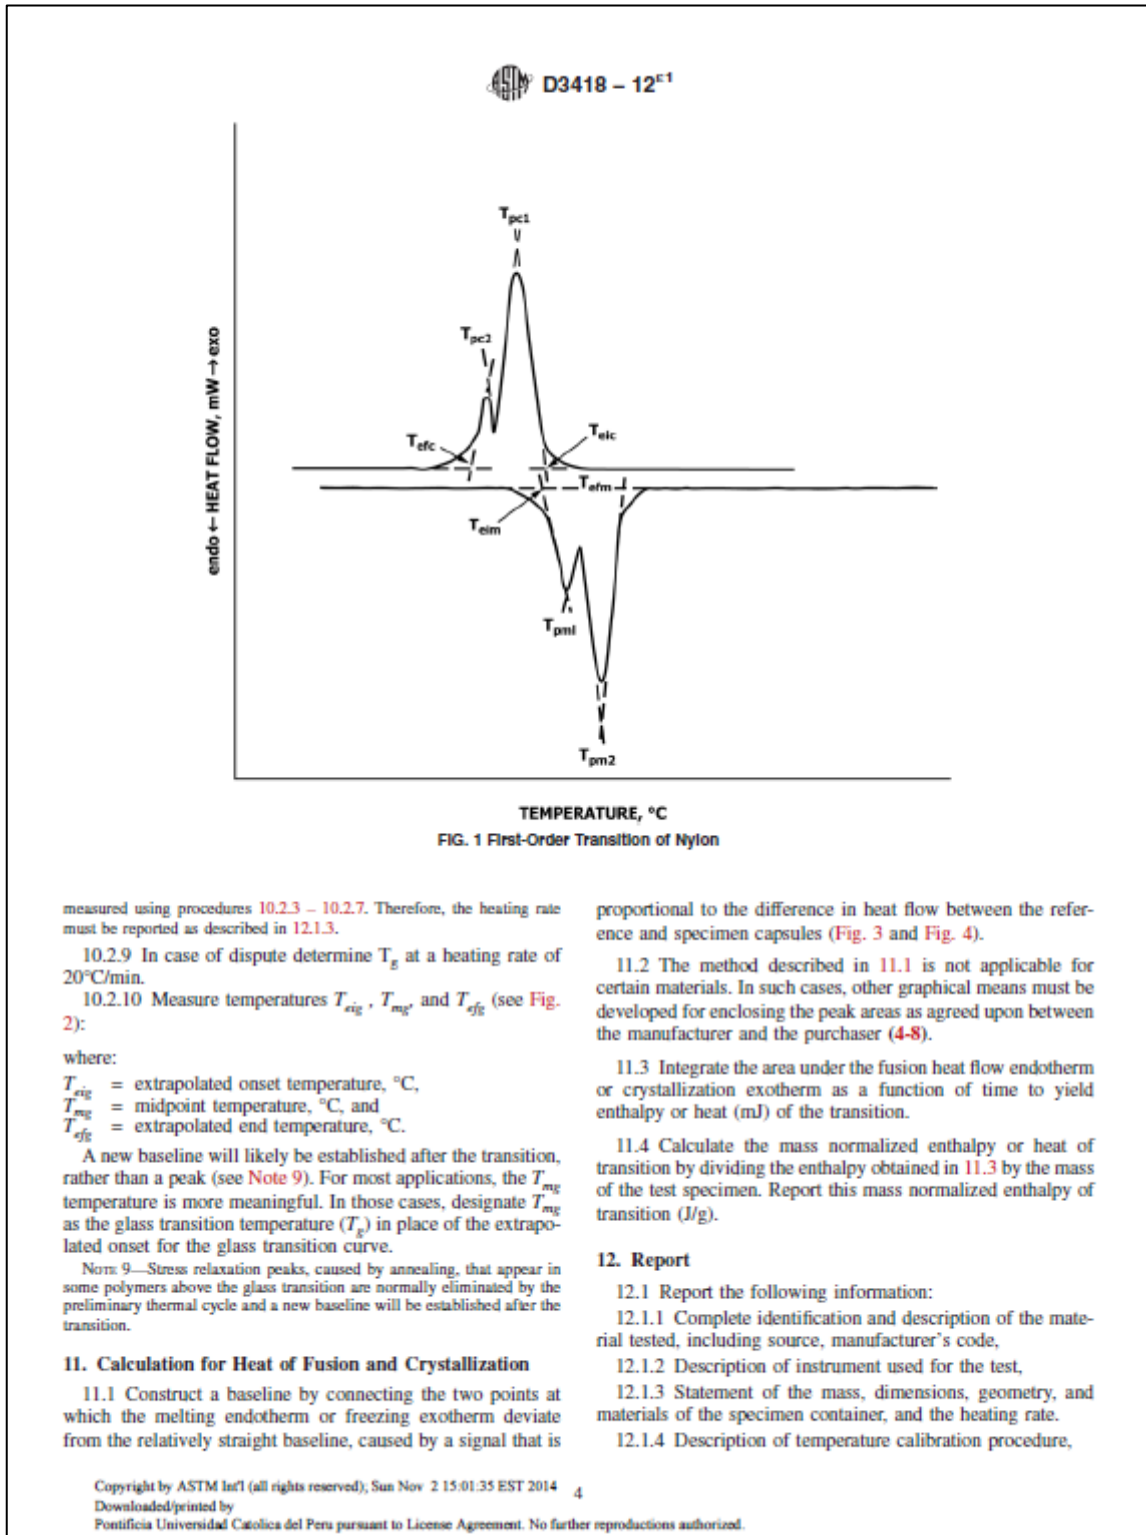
D3418 – 12$^{ε1}$

$T_{pc1}$

$T_{pc2}$

$T_{efc}$

$T_{eic}$

$T_{efm}$

$T_{eim}$

$T_{pm1}$

$T_{pm2}$

endo ← HEAT FLOW, mW → exo

TEMPERATURE, °C

FIG. 1 First-Order Transition of Nylon

measured using procedures 10.2.3 – 10.2.7. Therefore, the heating rate must be reported as described in 12.1.3.

10.2.9 In case of dispute determine $T_g$ at a heating rate of 20°C/min.

10.2.10 Measure temperatures $T_{eig}$ , $T_{mg}$, and $T_{efg}$ (see Fig. 2):

where:

$T_{eig}$ = extrapolated onset temperature, °C,
$T_{mg}$ = midpoint temperature, °C, and
$T_{efg}$ = extrapolated end temperature, °C.

A new baseline will likely be established after the transition, rather than a peak (see Note 9). For most applications, the $T_{mg}$ temperature is more meaningful. In those cases, designate $T_{mg}$ as the glass transition temperature ($T_g$) in place of the extrapolated onset for the glass transition curve.

NOTE 9—Stress relaxation peaks, caused by annealing, that appear in some polymers above the glass transition are normally eliminated by the preliminary thermal cycle and a new baseline will be established after the transition.

11. Calculation for Heat of Fusion and Crystallization

11.1 Construct a baseline by connecting the two points at which the melting endotherm or freezing exotherm deviate from the relatively straight baseline, caused by a signal that is proportional to the difference in heat flow between the reference and specimen capsules (Fig. 3 and Fig. 4).

11.2 The method described in 11.1 is not applicable for certain materials. In such cases, other graphical means must be developed for enclosing the peak areas as agreed upon between the manufacturer and the purchaser (4-8).

11.3 Integrate the area under the fusion heat flow endotherm or crystallization exotherm as a function of time to yield enthalpy or heat (mJ) of the transition.

11.4 Calculate the mass normalized enthalpy or heat of transition by dividing the enthalpy obtained in 11.3 by the mass of the test specimen. Report this mass normalized enthalpy of transition (J/g).

12. Report

12.1 Report the following information:

12.1.1 Complete identification and description of the material tested, including source, manufacturer's code,

12.1.2 Description of instrument used for the test,

12.1.3 Statement of the mass, dimensions, geometry, and materials of the specimen container, and the heating rate.

12.1.4 Description of temperature calibration procedure,

Copyright by ASTM Int'l (all rights reserved); Sun Nov 2 15:01:35 EST 2014
Downloaded/printed by
Pontificia Universidad Catolica del Peru pursuant to License Agreement. No further reproductions authorized.

4